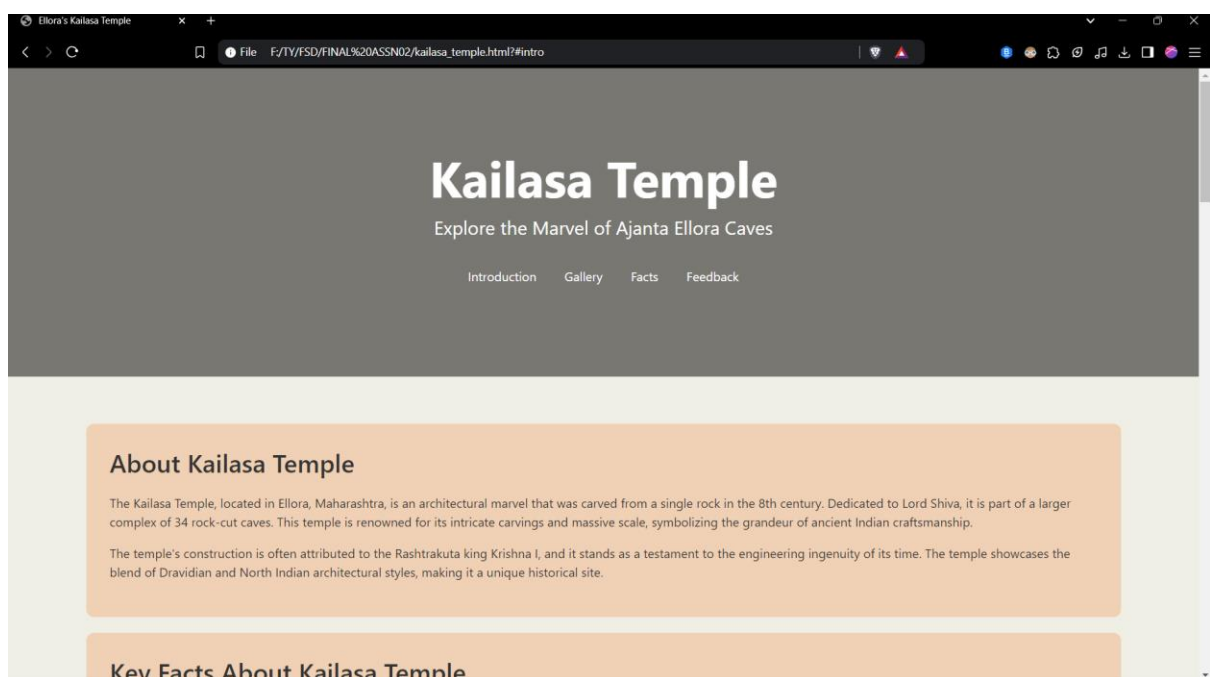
Ellora's Kailasa Temple

File F:/TY/FSD/FINAL%20ASSN02/kailasa_temple.html?#intro

Kailasa Temple

Explore the Marvel of Ajanta Ellora Caves

Introduction Gallery Facts Feedback

About Kailasa Temple

The Kailasa Temple, located in Ellora, Maharashtra, is an architectural marvel that was carved from a single rock in the 8th century. Dedicated to Lord Shiva, it is part of a larger complex of 34 rock-cut caves. This temple is renowned for its intricate carvings and massive scale, symbolizing the grandeur of ancient Indian craftsmanship.

The temple's construction is often attributed to the Rashtrakuta king Krishna I, and it stands as a testament to the engineering ingenuity of its time. The temple showcases the blend of Dravidian and North Indian architectural styles, making it a unique historical site.

Key Facts About Kailasa Temple